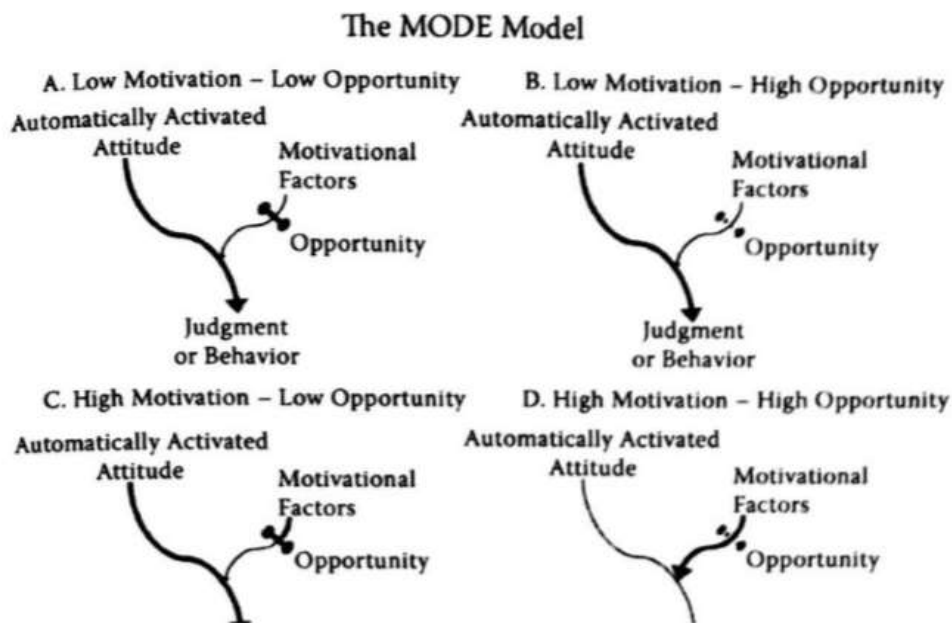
The MODE Model

A. Low Motivation – Low Opportunity

Automatically Activated Attitude

Motivational Factors

Opportunity

Judgment or Behavior

B. Low Motivation – High Opportunity

Automatically Activated Attitude

Motivational Factors

Opportunity

Judgment or Behavior

C. High Motivation – Low Opportunity

Automatically Activated Attitude

Motivational Factors

Opportunity

D. High Motivation – High Opportunity

Automatically Activated Attitude

Motivational Factors

Opportunity